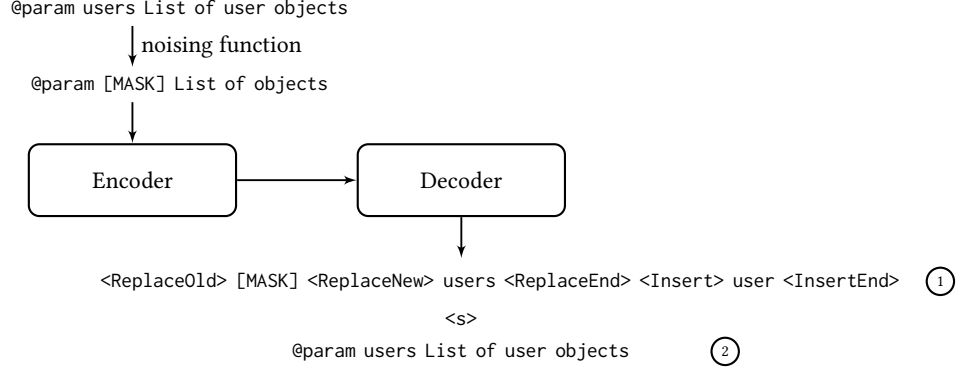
@param users List of user objects

noising function

@param [MASK] List of objects

Encoder

Decoder

<ReplaceOld> [MASK] <ReplaceNew> users <ReplaceEnd> <Insert> user <InsertEnd> 1

<s>

@param users List of user objects 2